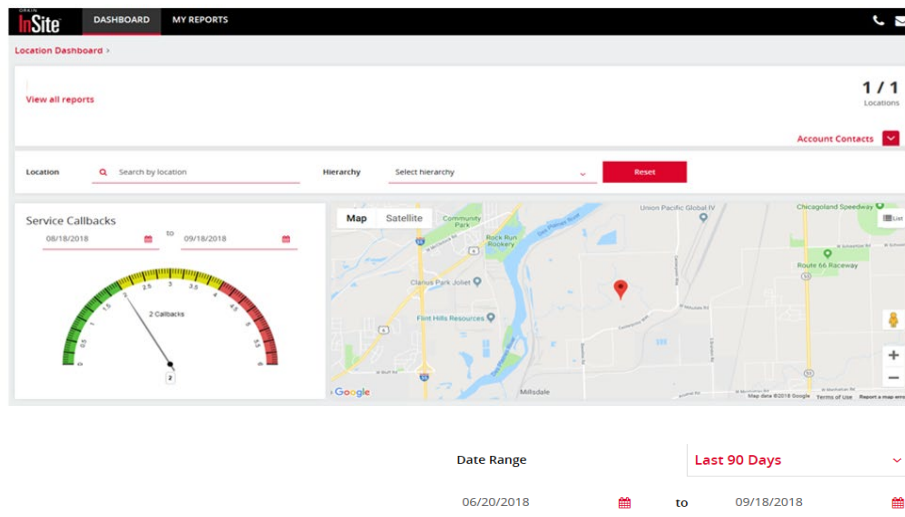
ORKIN InSite DASHBOARD MY REPORTS

Location Dashboard >

View all reports

1 / 1
Locations

Account Contacts

Location Search by location Hierarchy Select hierarchy Reset

Service Callbacks
08/18/2018 to 09/18/2018

0 0.5 1 1.5 2 2.5 3 3.5 4 4.5 5 5.5 6
2 Callbacks
2

Map Satellite
Community Park
Rock Run Rookery
Union Pacific Global IV
Chicagoland Speedway
Route 66 Raceway
Clarius Park Joliet
Flint Hills Resources
Millsdale
Google
Map data ©2018 Google Terms of Use Report a map error

Date Range Last 90 Days
06/20/2018 to 09/18/2018